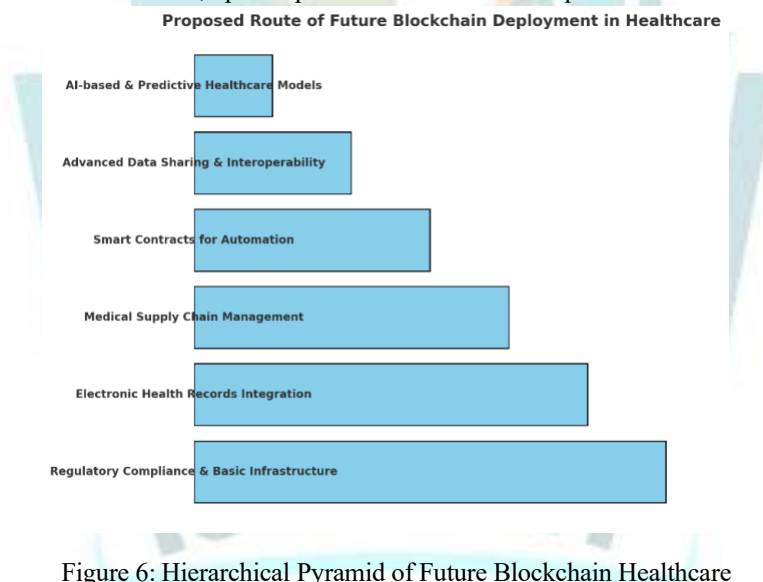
Proposed Route of Future Blockchain Deployment in Healthcare

AI-based & Predictive Healthcare Models

Advanced Data Sharing & Interoperability

Smart Contracts for Automation

Medical Supply Chain Management

Electronic Health Records Integration

Regulatory Compliance & Basic Infrastructure

Figure 6: Hierarchical Pyramid of Future Blockchain Healthcare